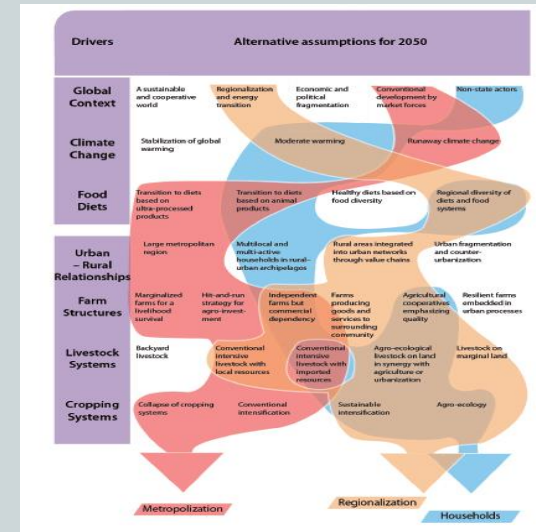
Drivers

Alternative assumptions for 2050

Global Context

A sustainable and cooperative world

Regionalization and energy transition

Economic and political fragmentation

Conventional development by market forces

Non-state actors

Climate Change

Stabilization of global warming

Moderate warming

Runaway climate change

Food Diets

Transition to diets based on ultra-processed products

Transition to diets based on animal products

Healthy diets based on food diversity

Regional diversity of diets and food systems

Urban – Rural Relationships

Large metropolitan region

Multilocal and multi-active households in rural-urban archipelagos

Rural areas integrated into urban networks through value chains

Urban fragmentation and counter-urbanization

Farm Structures

Marginalized farms for a livelihood survival

Hit-and-run strategy for agro-investment

Independent farms but commercial dependency

Farms producing goods and services to surrounding community

Agricultural cooperatives emphasizing quality

Resilient farms embedded in urban processes

Livestock Systems

Backyard livestock

Conventional intensive livestock with local resources

Conventional intensive livestock with imported resources

Agro-ecological livestock on land in synergy with agriculture or urbanization

Livestock on marginal land

Cropping Systems

Collapse of cropping systems

Conventional intensification

Sustainable intensification

Agro-ecology

Metropolization

Regionalization

Households